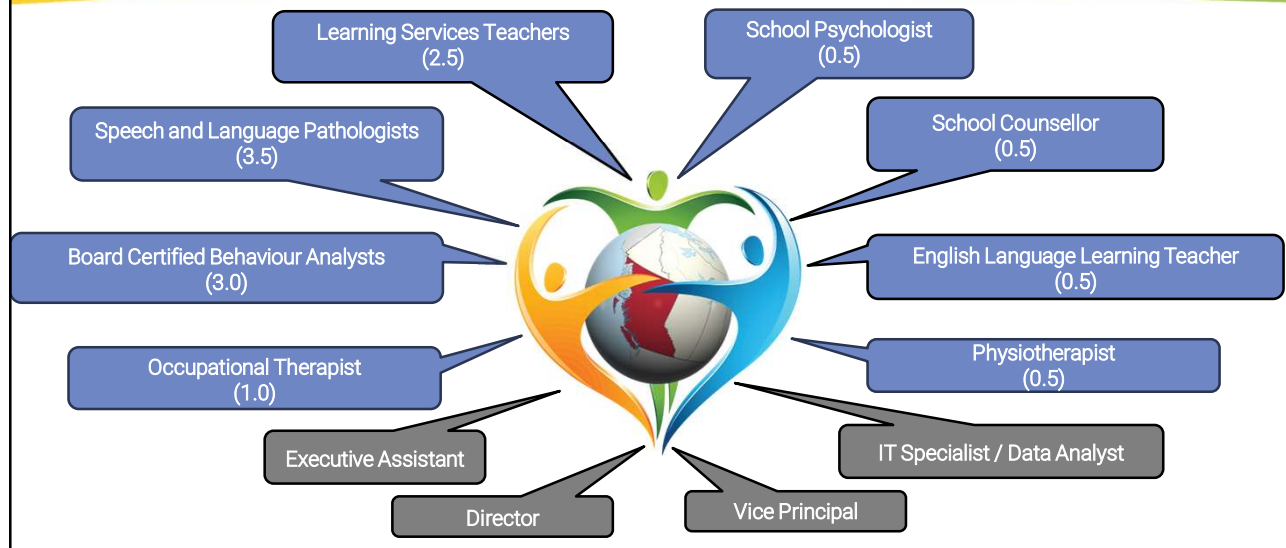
Learning Services Teachers
(2.5)

School Psychologist
(0.5)

Speech and Language Pathologists
(3.5)

School Counsellor
(0.5)

Board Certified Behaviour Analysts
(3.0)

English Language Learning Teacher
(0.5)

Occupational Therapist
(1.0)

Physiotherapist
(0.5)

Executive Assistant

IT Specialist / Data Analyst

Director

Vice Principal